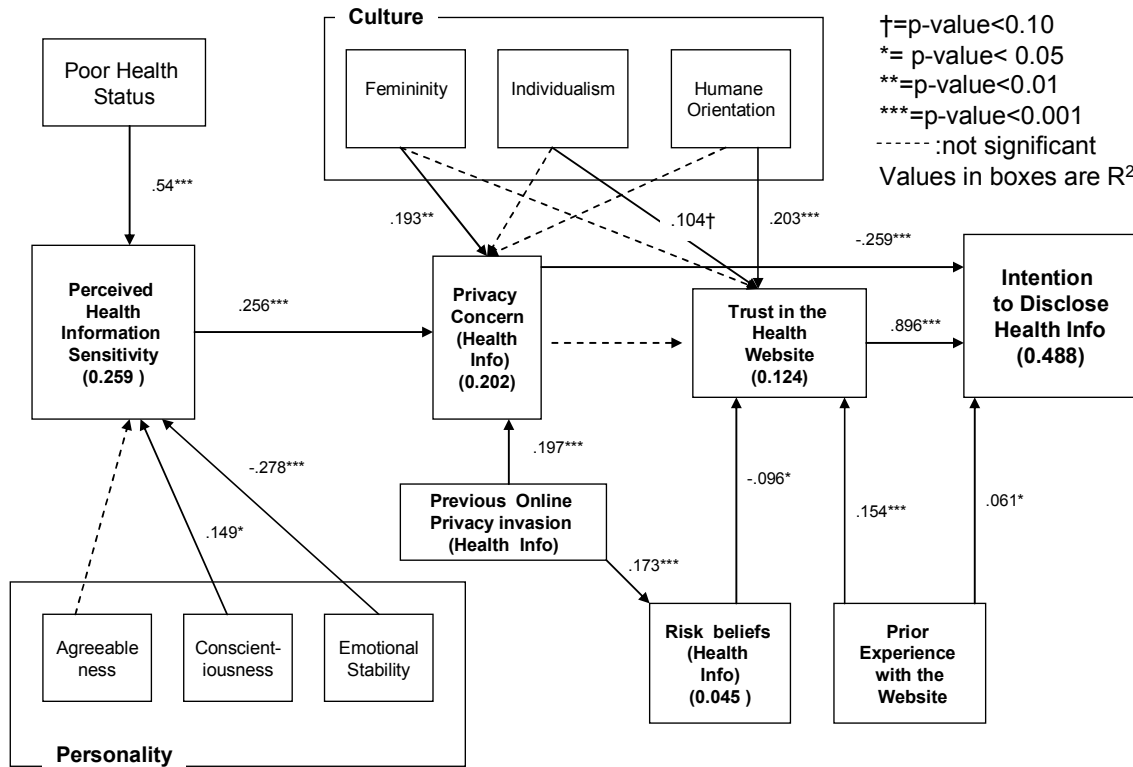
Culture

Femininity

Individualism

Humane Orientation

†=p-value<0.10
*= p-value< 0.05
**=p-value<0.01
***=p-value<0.001
------ :not significant
Values in boxes are R²

Poor Health Status

.54***

.193**

.104†

.203***

-.259***

Perceived Health Information Sensitivity (0.259 )

.256***

Privacy Concern (Health Info) (0.202)

Trust in the Health Website (0.124)

.896***

Intention to Disclose Health Info (0.488)

-.278***

.197***

.149*

Previous Online Privacy invasion (Health Info)

-.096*

.154***

.061*

.173***

Agreeable ness

Conscientiousness

Emotional Stability

Personality

Risk beliefs (Health Info) (0.045 )

Prior Experience with the Website